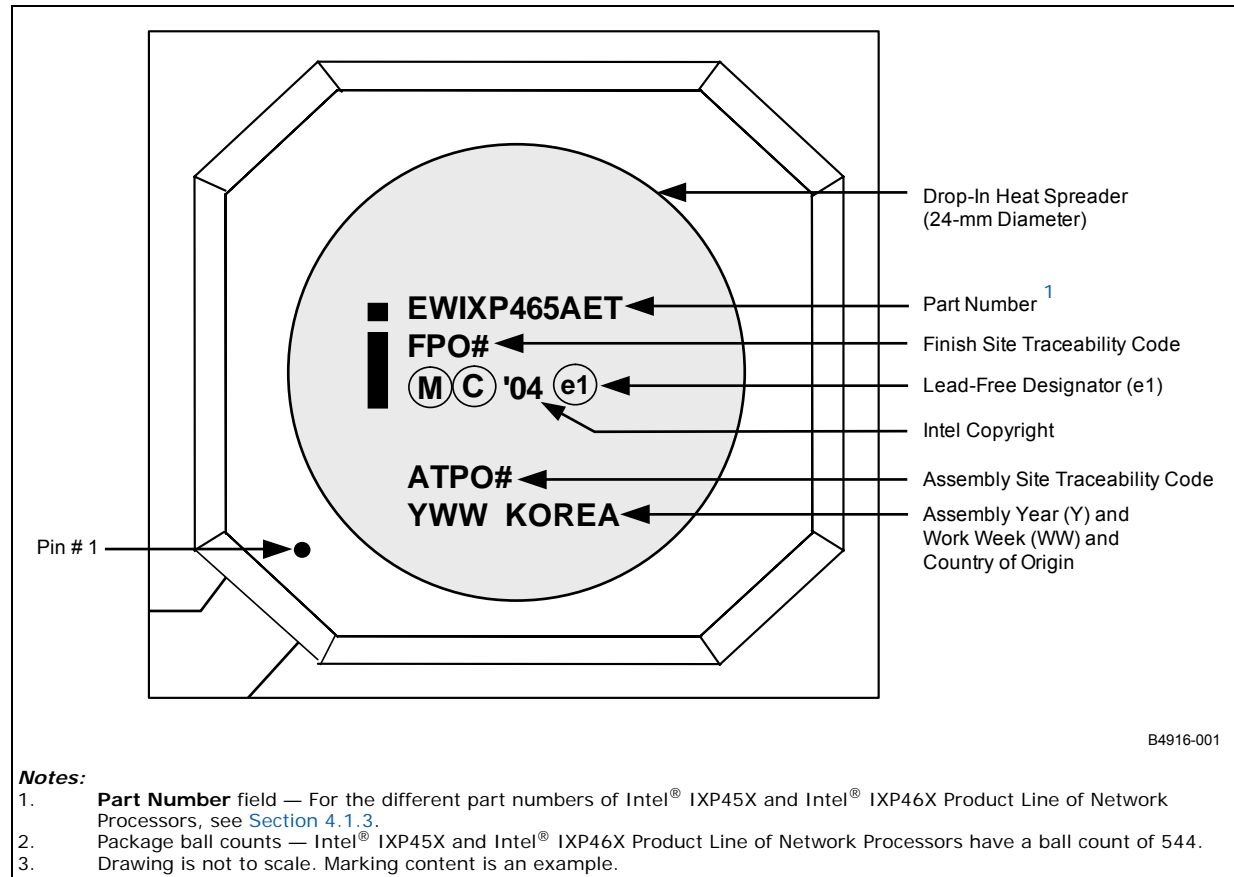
EWIXP465AET

FPO#

M C '04 e1

ATPO#

YWW KOREA

Drop-In Heat Spreader (24-mm Diameter)

Part Number $^1$

Finish Site Traceability Code

Lead-Free Designator (e1)

Intel Copyright

Assembly Site Traceability Code

Assembly Year (Y) and Work Week (WW) and Country of Origin

Pin # 1

B4916-001

Notes:
1. Part Number field — For the different part numbers of Intel® IXP45X and Intel® IXP46X Product Line of Network Processors, see Section 4.1.3.
2. Package ball counts — Intel® IXP45X and Intel® IXP46X Product Line of Network Processors have a ball count of 544.
3. Drawing is not to scale. Marking content is an example.